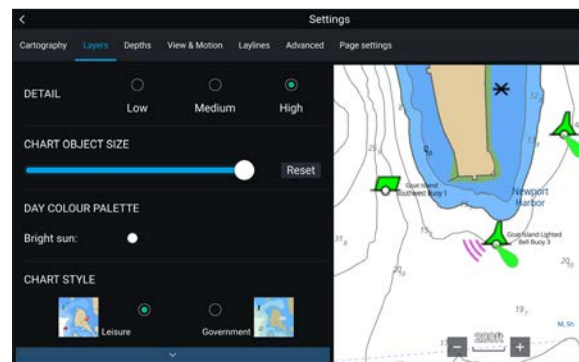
Settings

Cartography Layers Depths View & Motion Laylines Advanced Page settings

DETAIL
Low Medium High

CHART OBJECT SIZE
Reset

DAY COLOUR PALETTE
Bright sun:

CHART STYLE
Leisure Government

Goat Island Southwest Buoy 1
Newport Harbor
Goat Island Lighted Bell Buoy 3

M, Sh